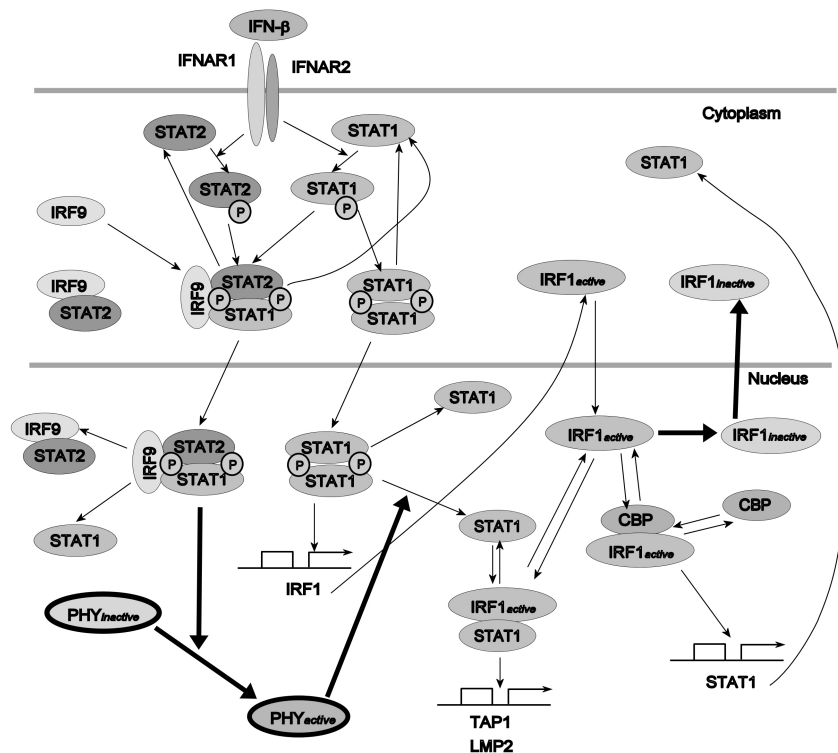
IFN-β
IFNAR1
IFNAR2
Cytoplasm
STAT2
STAT1
STAT2
P
STAT1
P
STAT1
IRF9
IRF9
STAT2
IRF9
STAT2
P
P
STAT1
STAT1
P
P
STAT1
IRF1$_{active}$
IRF1$_{inactive}$
Nucleus
IRF9
STAT2
IRF9
STAT2
P
P
STAT1
STAT1
STAT1
P
P
STAT1
STAT1
IRF1$_{active}$
IRF1$_{inactive}$
CBP
CBP
IRF1$_{active}$
IRF1
PHY$_{inactive}$
IRF1$_{active}$
STAT1
PHY$_{active}$
TAP1
LMP2
STAT1